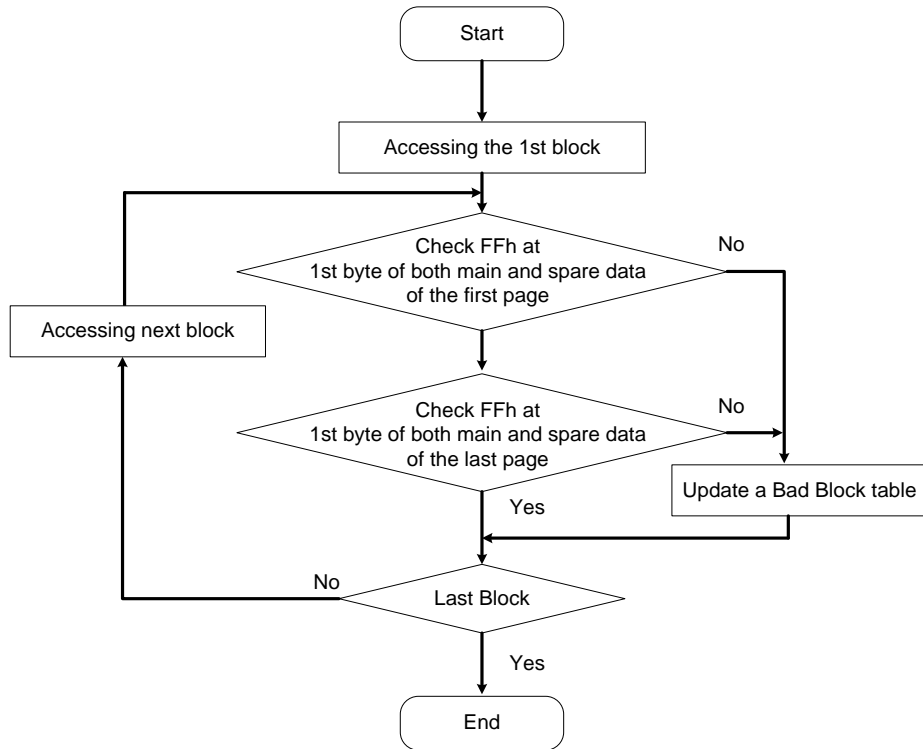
Start

Accessing the 1st block

Check FFh at 1st byte of both main and spare data of the first page

No

Accessing next block

Check FFh at 1st byte of both main and spare data of the last page

No

Update a Bad Block table

Yes

No

Last Block

Yes

End